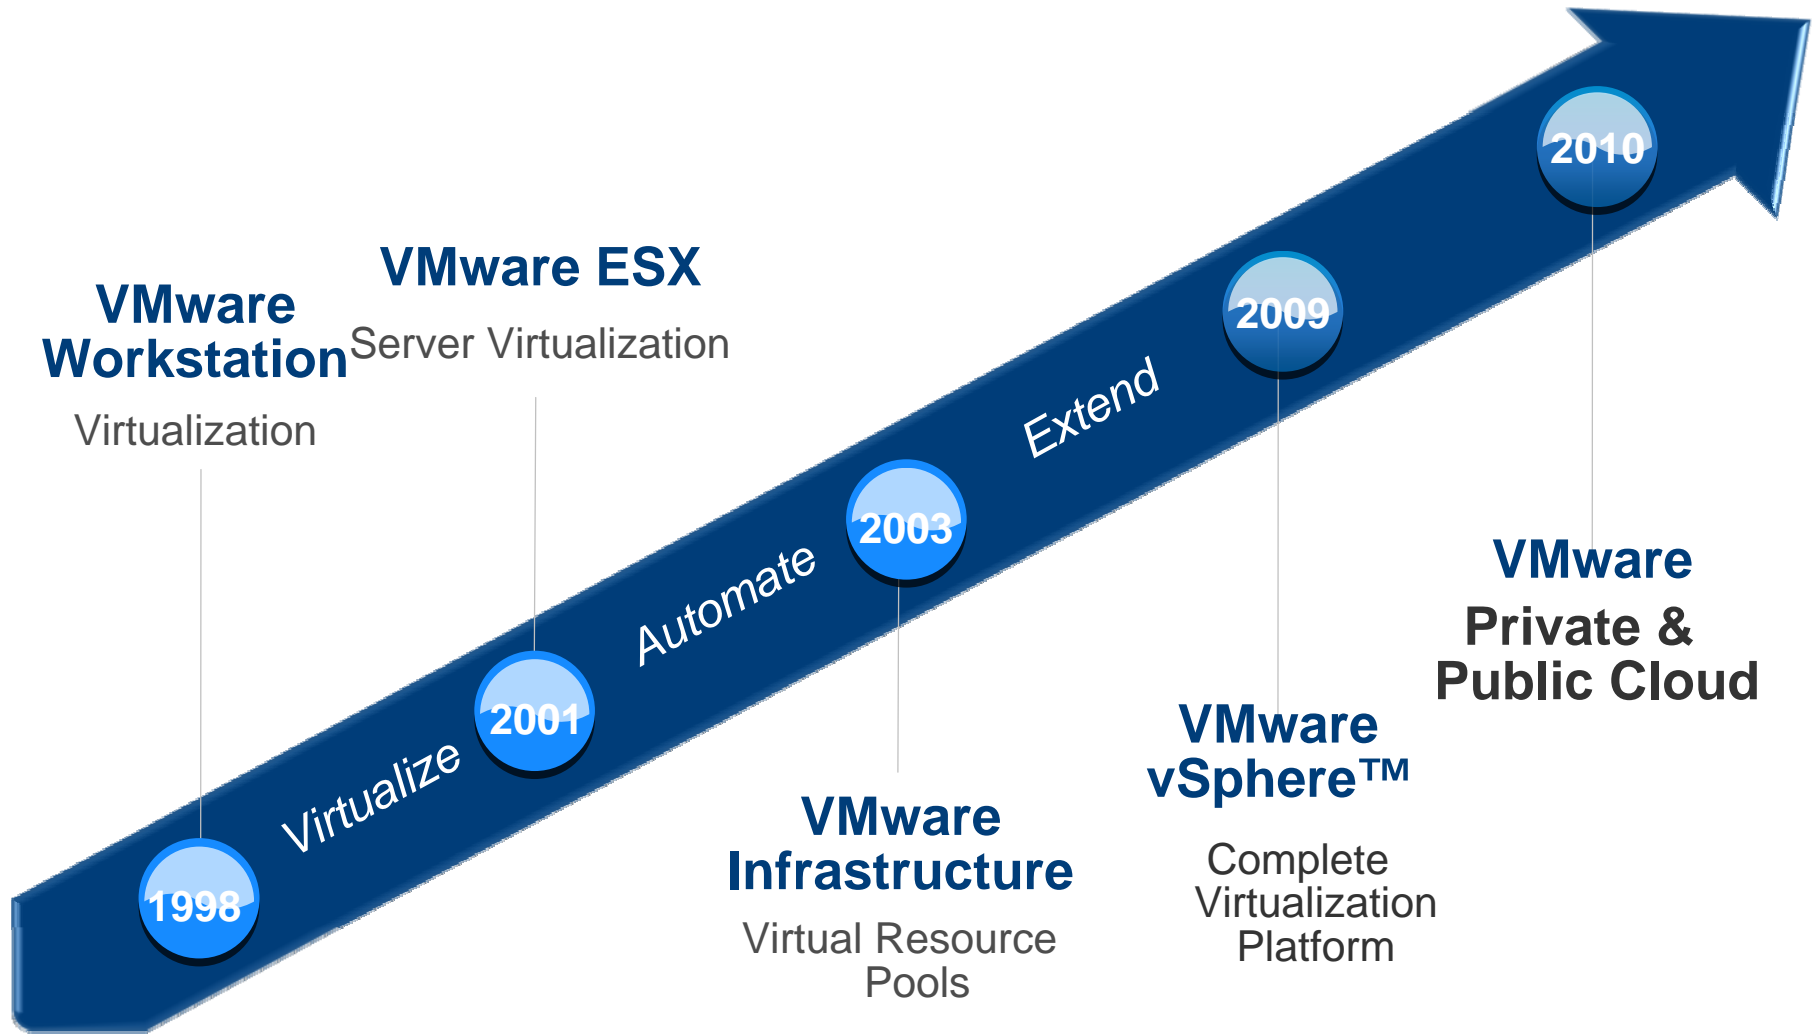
VMware Workstation

Virtualization

VMware ESX

Server Virtualization

1998

Virtualize

2001

Automate

2003

Extend

2009

2010

VMware Infrastructure

Virtual Resource Pools

VMware vSphere™

Complete Virtualization Platform

VMware

Private & Public Cloud